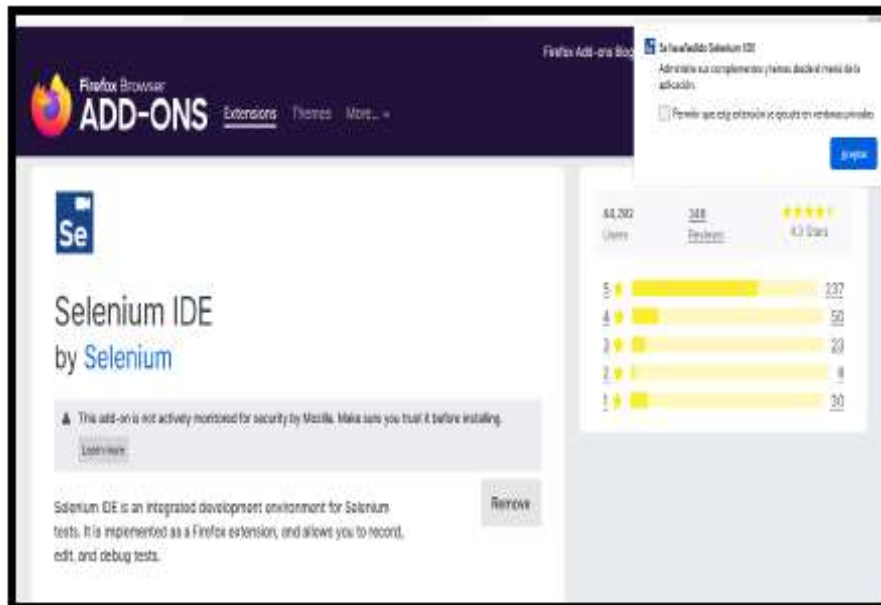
Firefox Browser
ADD-ONS Extensions Themes More...

Firefox Add-ons Blog

Se ha añadido Selenium IDE
Administre sus complementos y temas desde el menú de la aplicación.
Permitir que esta extensión se ejecute en ventanas privadas
Aceptar

Se

Selenium IDE
by Selenium

This add-on is not actively monitored for security by Mozilla. Make sure you trust it before installing.
Learn more

Selenium IDE is an integrated development environment for Selenium tests. It is implemented as a Firefox extension, and allows you to record, edit, and debug tests.

Remove

64,292 Users
348 Reviews
4.3 Stars

| | |
|---|---|
| 5 | 237 |
| 4 | 50 |
| 3 | 23 |
| 2 | 8 |
| 1 | 30 |